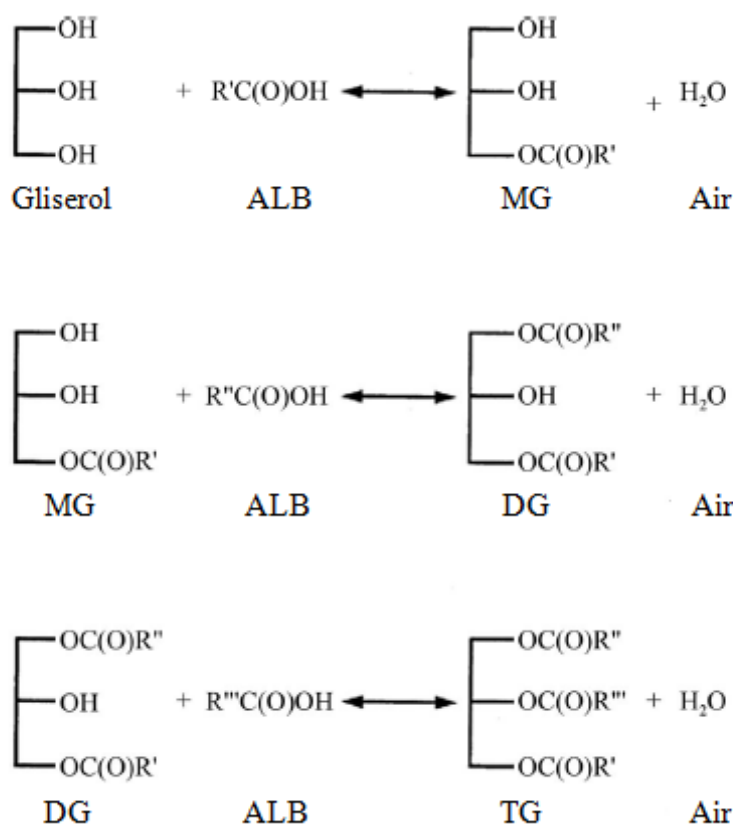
OH
OH
OH
Gliserol

+ R'C(O)OH ⟷

ALB

OH
OH
OC(O)R'
MG

+ $H_2O$

Air

OH
OH
OC(O)R'
MG

+ R''C(O)OH ⟷

ALB

OC(O)R''
OH
OC(O)R'
DG

+ $H_2O$

Air

OC(O)R''
OH
OC(O)R'
DG

+ R'''C(O)OH ⟷

ALB

OC(O)R''
OC(O)R'''
OC(O)R'
TG

+ $H_2O$

Air